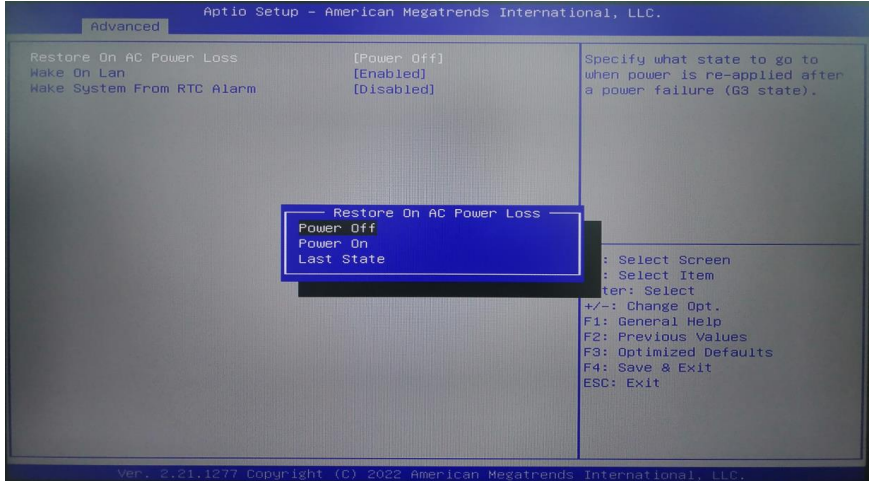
Aptio Setup – American Megatrends International, LLC.
Advanced

Restore On AC Power Loss [Power Off]
Wake On Lan [Enabled]
Wake System From RTC Alarm [Disabled]

Specify what state to go to when power is re-applied after a power failure (G3 state).

Restore On AC Power Loss
Power Off
Power On
Last State

: Select Screen
: Select Item
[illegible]ter: Select
+/-: Change Opt.
F1: General Help
F2: Previous Values
F3: Optimized Defaults
F4: Save & Exit
ESC: Exit

Ver. 2.21.1277 Copyright (C) 2022 American Megatrends International, LLC.